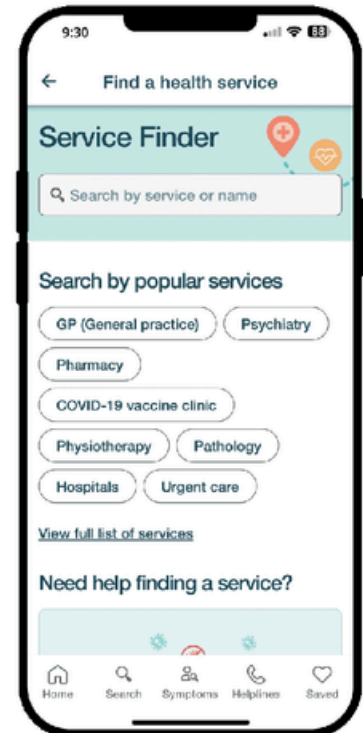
9:30

88

←

Find a health service

Service Finder

Search by service or name

Search by popular services

GP (General practice)

Psychiatry

Pharmacy

COVID-19 vaccine clinic

Physiotherapy

Pathology

Hospitals

Urgent care

View full list of services

Need help finding a service?

Home

Search

Symptoms

Helplines

Saved